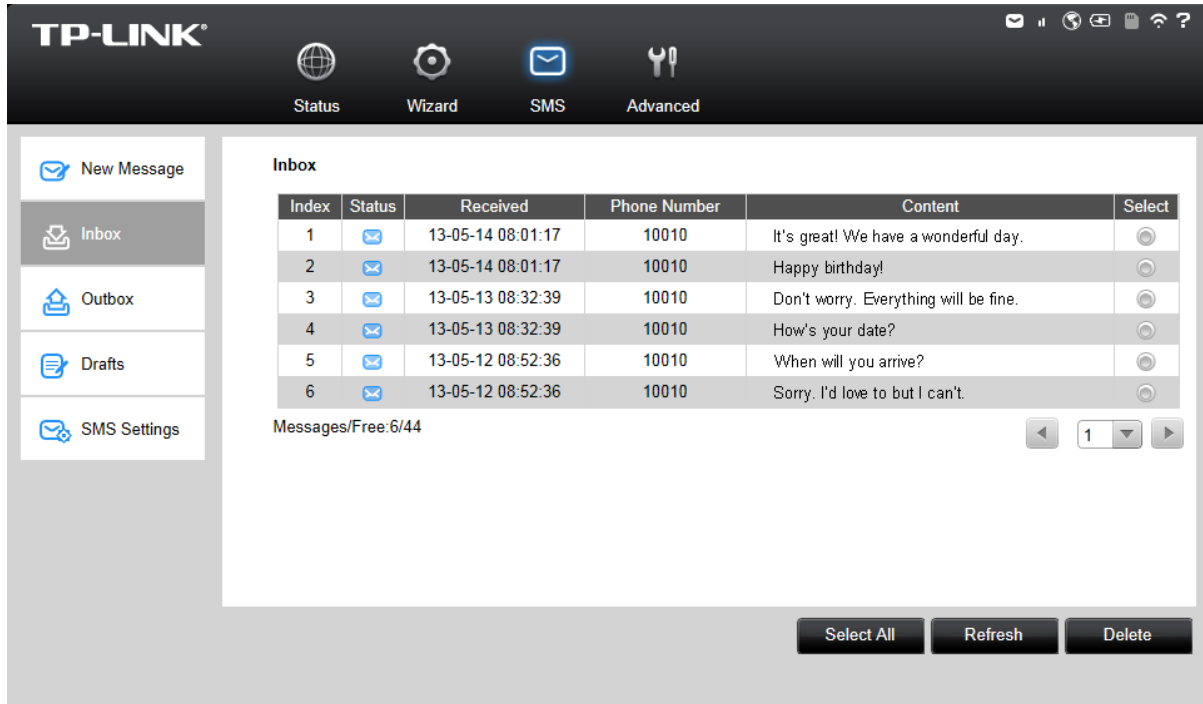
TP-LINK®

Status Wizard SMS Advanced

New Message

Inbox

Outbox

Drafts

SMS Settings

Inbox

| Index | Status | Received | Phone Number | Content | Select |
|---|---|---|---|---|---|
| 1 | | 13-05-14 08:01:17 | 10010 | It's great! We have a wonderful day. | |
| 2 | | 13-05-14 08:01:17 | 10010 | Happy birthday! | |
| 3 | | 13-05-13 08:32:39 | 10010 | Don't worry. Everything will be fine. | |
| 4 | | 13-05-13 08:32:39 | 10010 | How's your date? | |
| 5 | | 13-05-12 08:52:36 | 10010 | When will you arrive? | |
| 6 | | 13-05-12 08:52:36 | 10010 | Sorry. I'd love to but I can't. | |

Messages/Free:6/44

1

Select All Refresh Delete